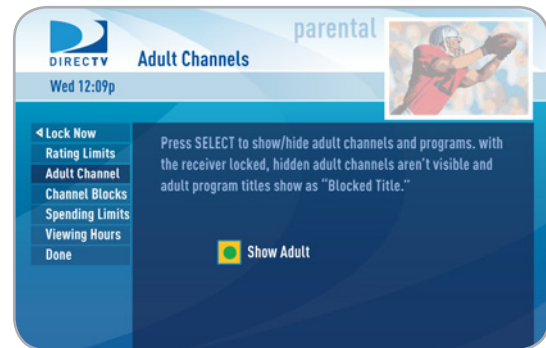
DIRECTV
Adult Channels
parental
Wed 12:09p

◄Lock Now
Rating Limits
Adult Channel
Channel Blocks
Spending Limits
Viewing Hours
Done

Press SELECT to show/hide adult channels and programs. with the receiver locked, hidden adult channels aren't visible and adult program titles show as "Blocked Title."

Show Adult